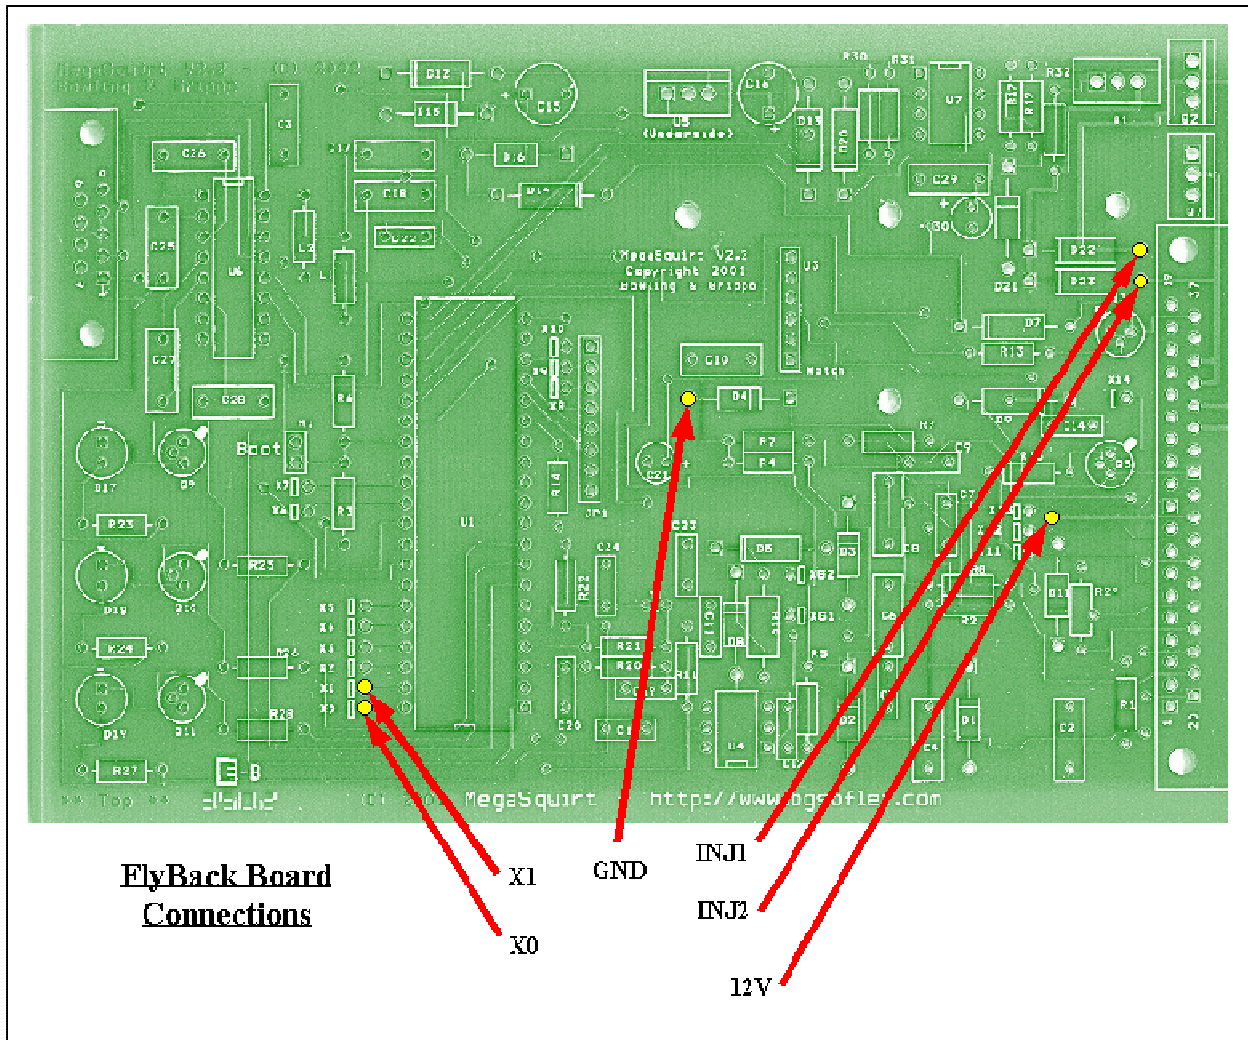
MegaSquirt V2.2 - (C) 2001
Bowling & Grippo

MegaSquirt V2.2
Copyright 2001
Bowling & Grippo

C12 C15 U5 (Underside) C16 R30 R31 U7 R32 C3 C26 D17 C18 D16 D15 C29 L2 C22 C25 U6 C27 C28 Boot U3 D22 D23 D21 D7 R13 C19 D4 R4 R3 U1 R14 R7 R4 C21 C23 D5 C24 R22 R21 R20 R11 D8 D3 R23 R25 R24 R26 R28 R27 D1 D2 C2 R1 C4 C14 C9 C8 C7 R8 R2

X1 X0

** Top **   (C) 2001 MegaSquirt   http://www.bgsoflex.com

FlyBack Board Connections

X1

X0

GND

INJ1

INJ2

12V